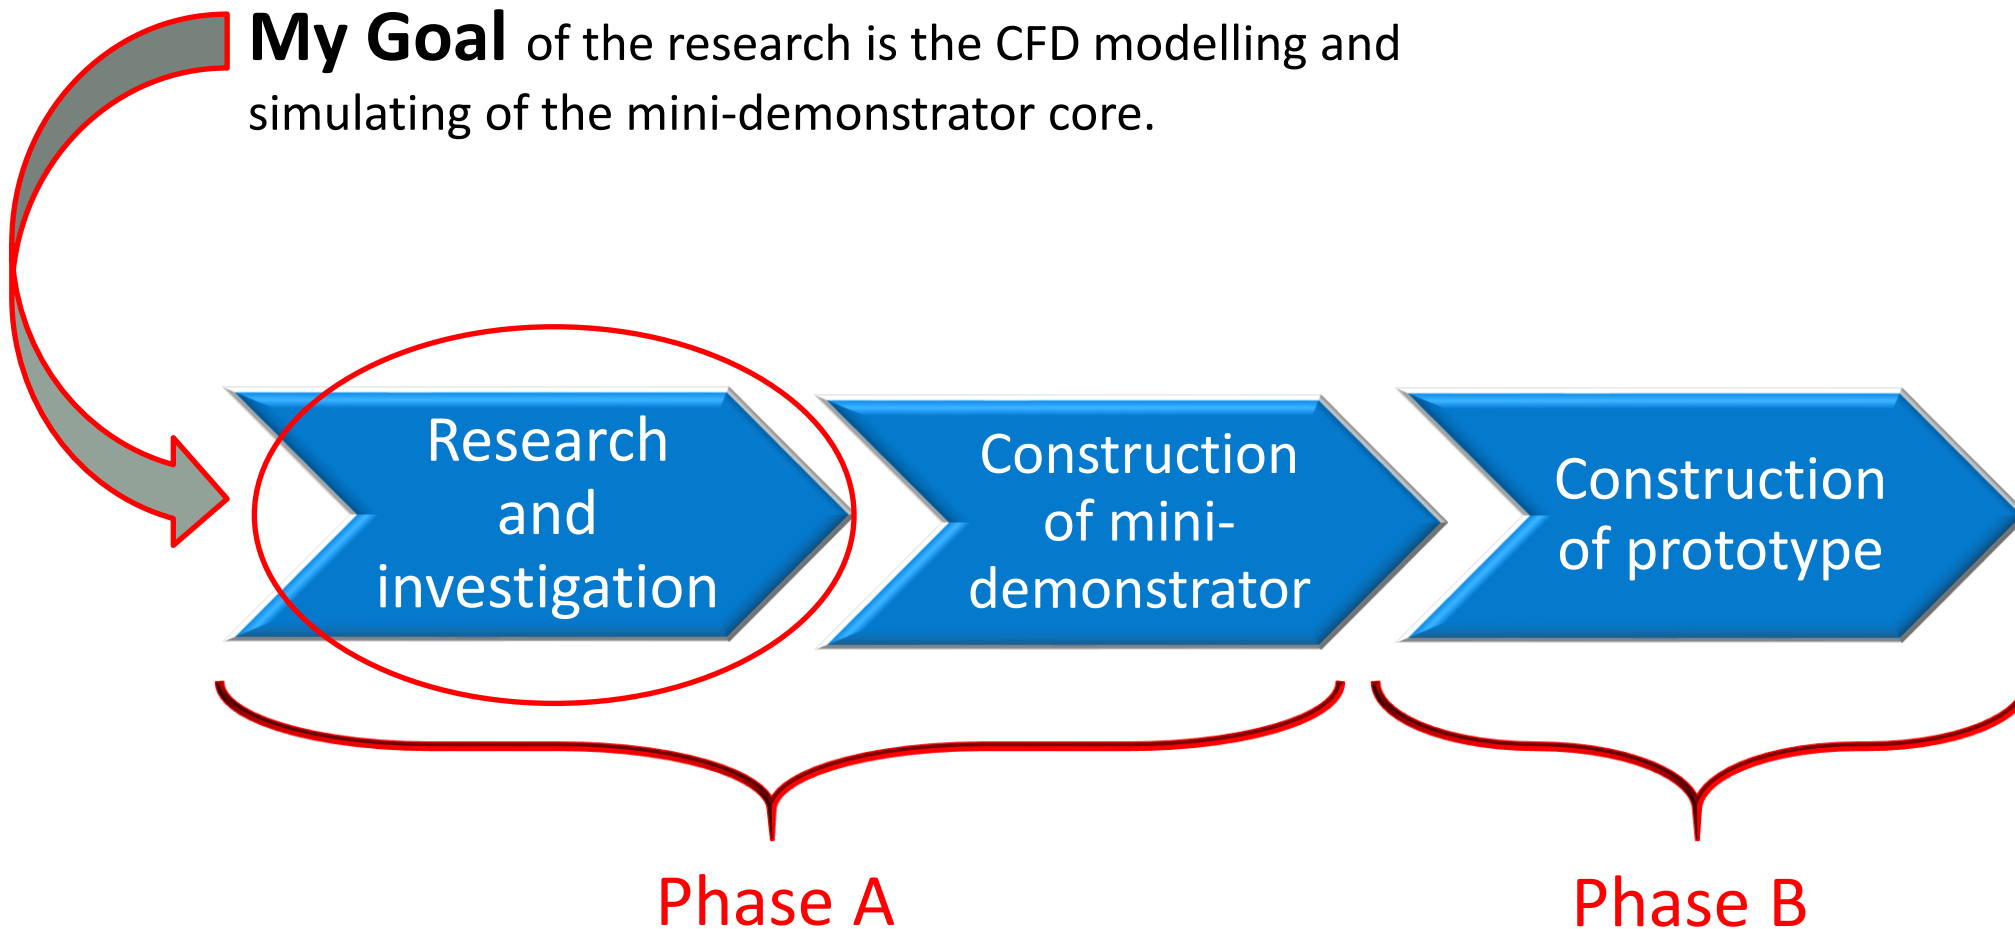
**My Goal** of the research is the CFD modelling and simulating of the mini-demonstrator core.

Research and investigation

Construction of mini-demonstrator

Construction of prototype

Phase A

Phase B